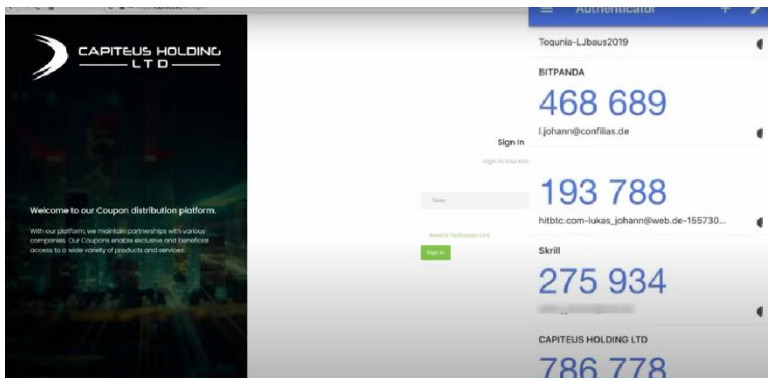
CAPITEUS HOLDING
LTD

Welcome to our Coupon distribution platform.

With our platform, we maintain partnerships with various companies. Our Coupons enable exclusive and beneficial access to a wide variety of products and services.

Sign In

Sign in to Your Acc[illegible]

Token

Resend Verification Link

Sign In

Authenticator

Toqunia-LJbaus2019

BITPANDA

468 689

l.johann@confilias.de

193 788

hitbtc.com-lukas_johann@web.de-155730...

Skrill

275 934

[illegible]

CAPITEUS HOLDING LTD

786 778